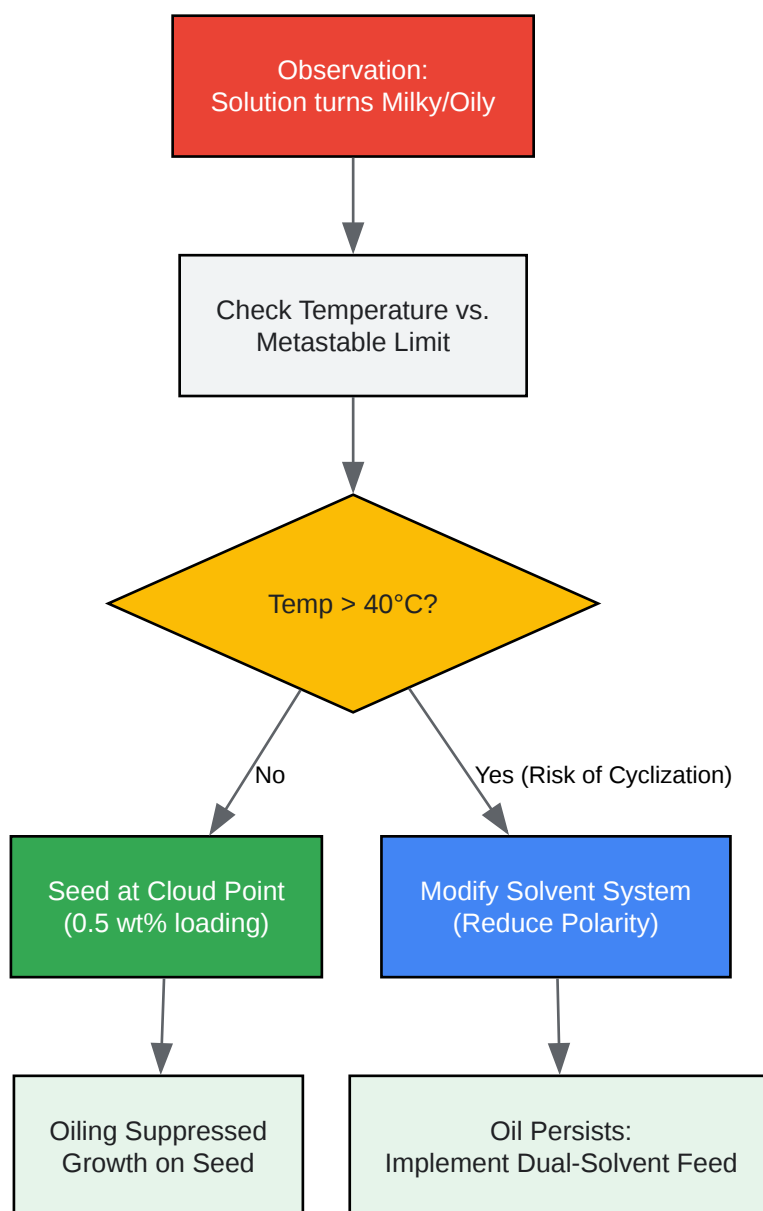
Observation:
Solution turns Milky/Oily

Check Temperature vs.
Metastable Limit

Temp > 40°C?

No

Yes (Risk of Cyclization)

Seed at Cloud Point
(0.5 wt% loading)

Modify Solvent System
(Reduce Polarity)

Oiling Suppressed
Growth on Seed

Oil Persists:
Implement Dual-Solvent Feed